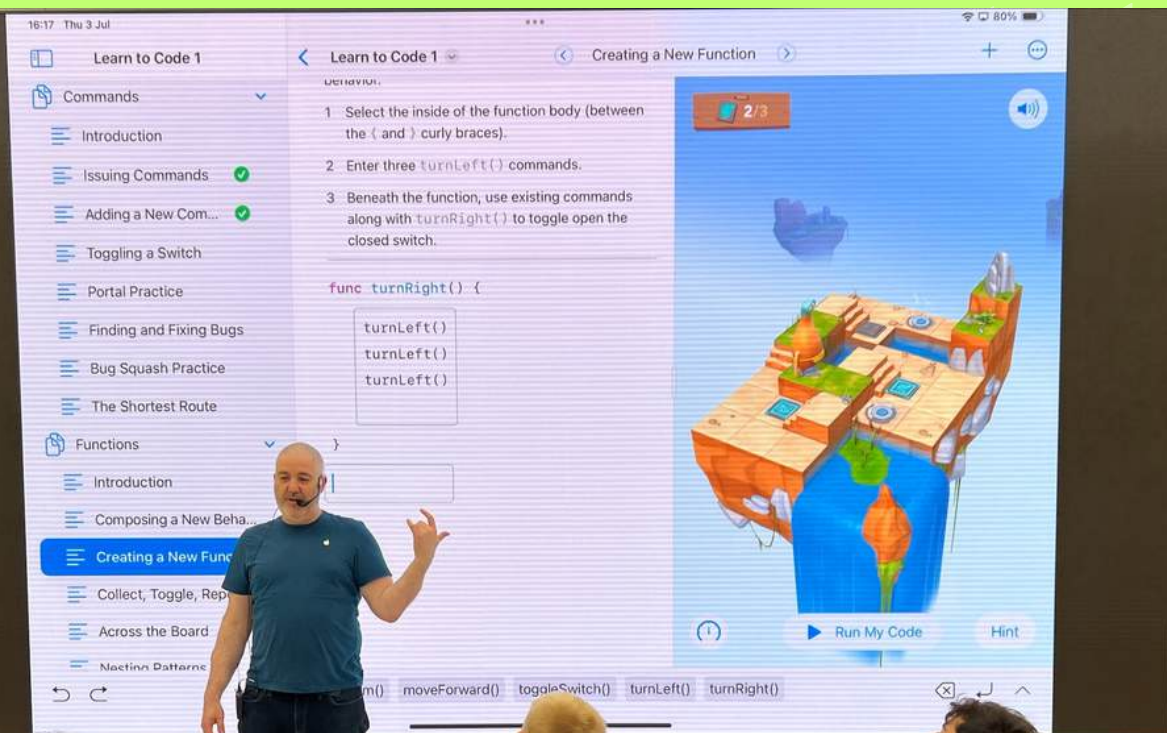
16:17 Thu 3 Jul

80%

Learn to Code 1

Commands

Introduction

Issuing Commands

Adding a New Com...

Toggling a Switch

Portal Practice

Finding and Fixing Bugs

Bug Squash Practice

The Shortest Route

Functions

Introduction

Composing a New Beha...

Creating a New Func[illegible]

Collect, Toggle, Rep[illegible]

Across the Board

Nesting Patterns

Learn to Code 1

Creating a New Function

behavior.

1 Select the inside of the function body (between the { and } curly braces).

2 Enter three turnLeft() commands.

3 Beneath the function, use existing commands along with turnRight() to toggle open the closed switch.

func turnRight() {
turnLeft()
turnLeft()
turnLeft()
}

2/3

Run My Code

Hint

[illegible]m() moveForward() toggleSwitch() turnLeft() turnRight()